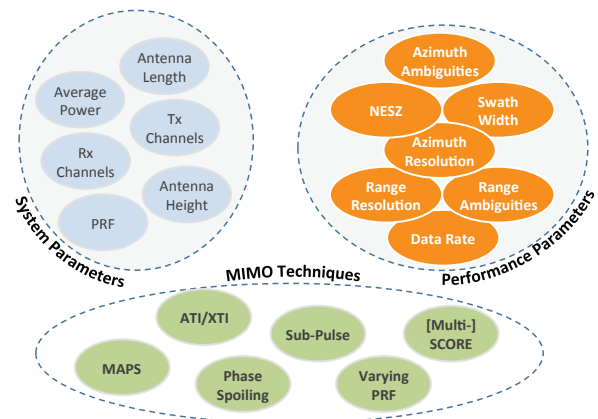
Antenna Length

Average Power

Tx Channels

Rx Channels

Antenna Height

PRF

System Parameters

Azimuth Ambiguities

NESZ

Swath Width

Azimuth Resolution

Range Resolution

Range Ambiguities

Data Rate

Performance Parameters

MIMO Techniques

ATI/XTI

Sub-Pulse

[Multi-] SCORE

MAPS

Phase Spoiling

Varying PRF